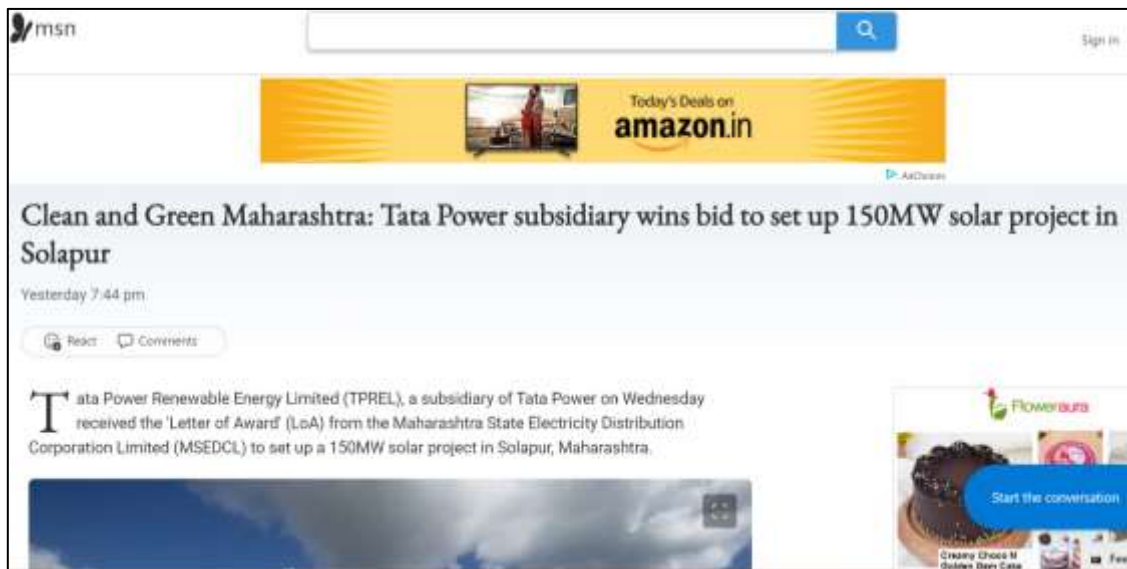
msn

Sign in

Today's Deals on
amazon.in

AdChoices

Clean and Green Maharashtra: Tata Power subsidiary wins bid to set up 150MW solar project in Solapur

Yesterday 7:44 pm

React Comments

Tata Power Renewable Energy Limited (TPREL), a subsidiary of Tata Power on Wednesday received the 'Letter of Award' (LoA) from the Maharashtra State Electricity Distribution Corporation Limited (MSEDCL) to set up a 150MW solar project in Solapur, Maharashtra.

Floweraura

Creamy Choco N Golden Gem Cake

Start the conversation